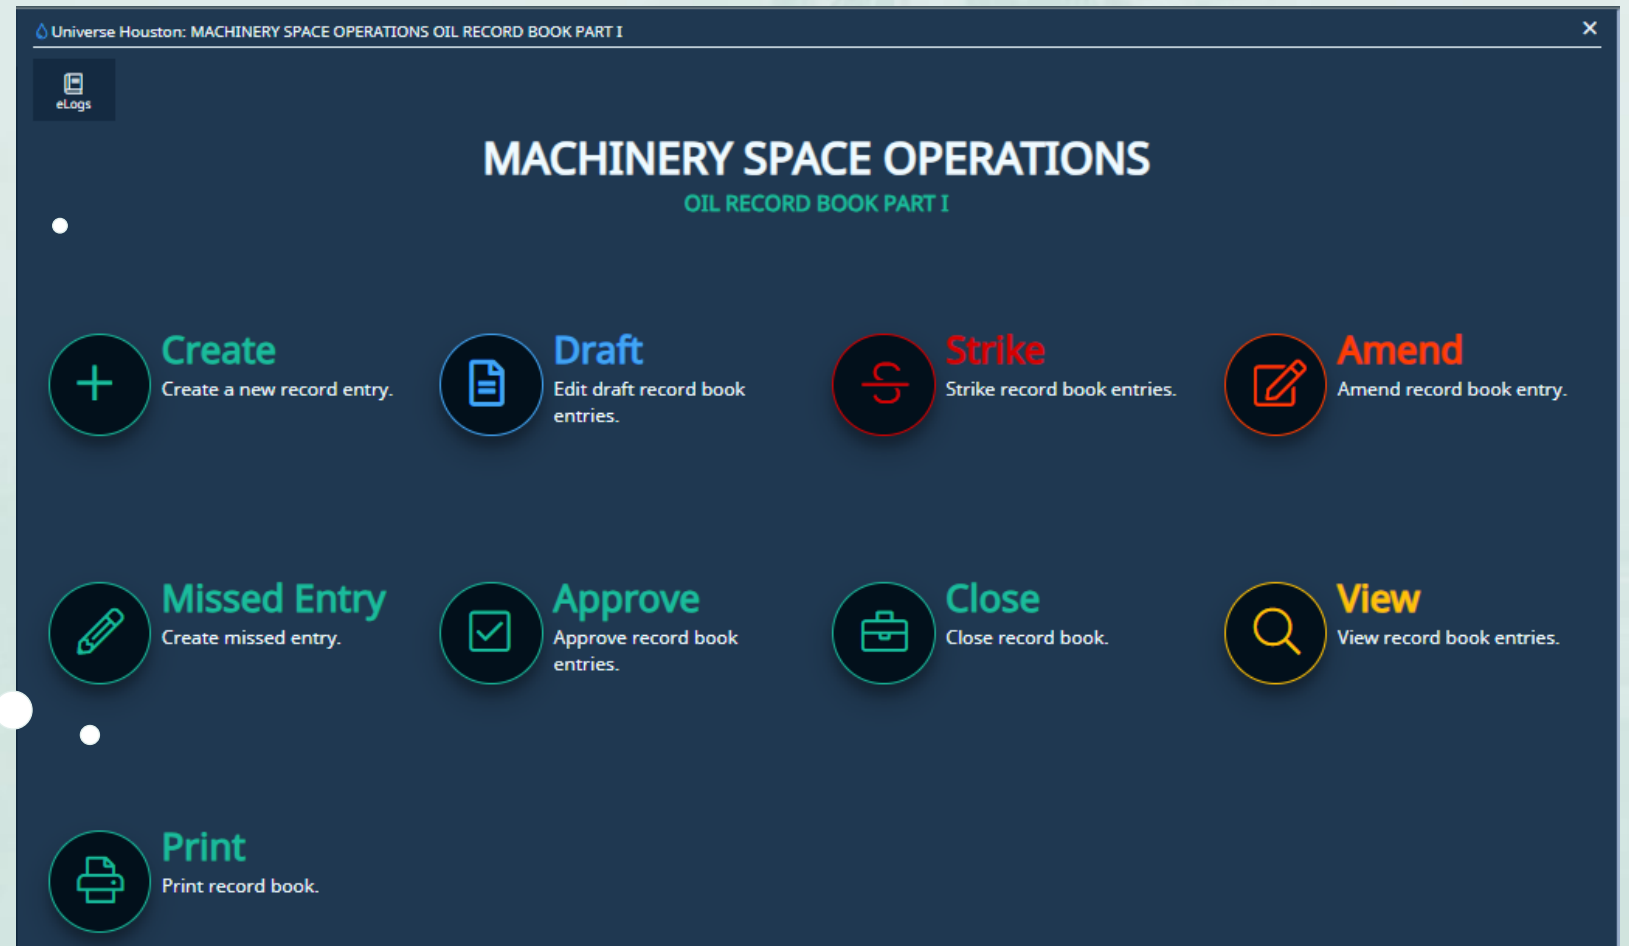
Universe Houston: MACHINERY SPACE OPERATIONS OIL RECORD BOOK PART I

×

eLogs

MACHINERY SPACE OPERATIONS

OIL RECORD BOOK PART I

Create
Create a new record entry.

Draft
Edit draft record book entries.

Strike
Strike record book entries.

Amend
Amend record book entry.

Missed Entry
Create missed entry.

Approve
Approve record book entries.

Close
Close record book.

View
View record book entries.

Print
Print record book.